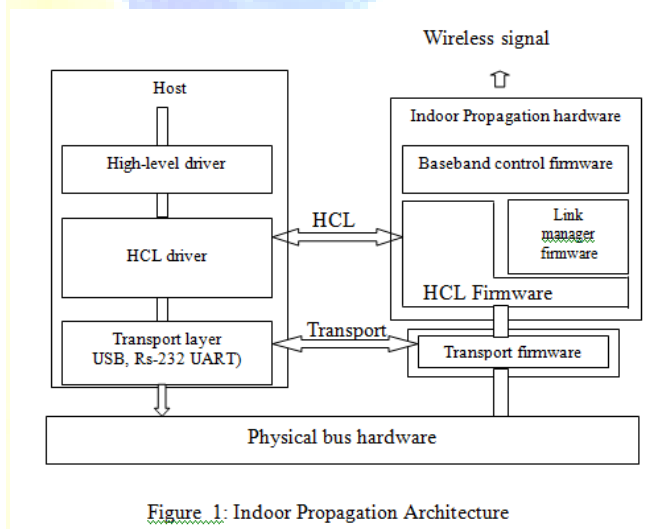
Wireless signal

Host

High-level driver

HCL driver

Transport layer
USB, Rs-232 UART)

HCL

Transport

Indoor Propagation hardware

Baseband control firmware

Link manager firmware

HCL Firmware

Transport firmware

Physical bus hardware

Figure 1: Indoor Propagation Architecture